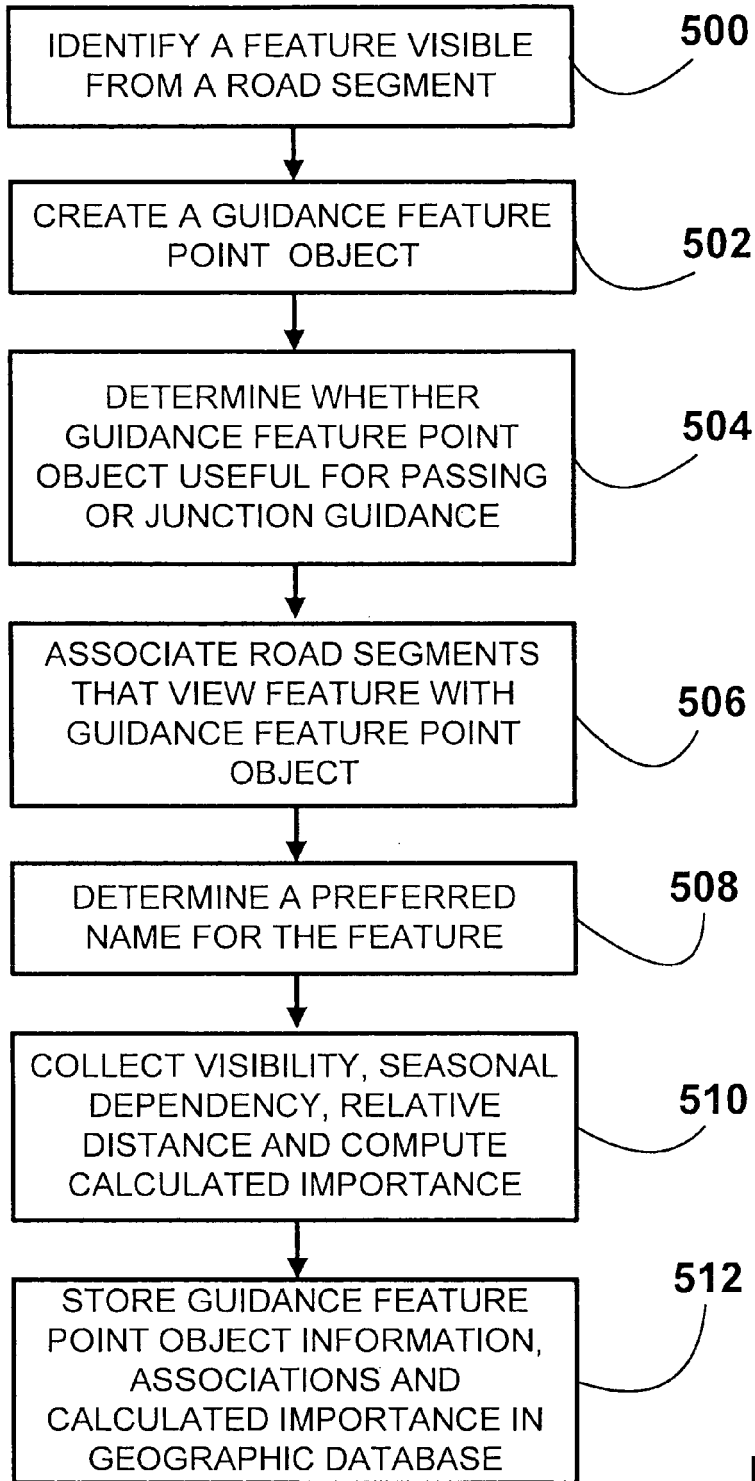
IDENTIFY A FEATURE VISIBLE FROM A ROAD SEGMENT

500

CREATE A GUIDANCE FEATURE POINT OBJECT

502

DETERMINE WHETHER GUIDANCE FEATURE POINT OBJECT USEFUL FOR PASSING OR JUNCTION GUIDANCE

504

ASSOCIATE ROAD SEGMENTS THAT VIEW FEATURE WITH GUIDANCE FEATURE POINT OBJECT

506

DETERMINE A PREFERRED NAME FOR THE FEATURE

508

COLLECT VISIBILITY, SEASONAL DEPENDENCY, RELATIVE DISTANCE AND COMPUTE CALCULATED IMPORTANCE

510

STORE GUIDANCE FEATURE POINT OBJECT INFORMATION, ASSOCIATIONS AND CALCULATED IMPORTANCE IN GEOGRAPHIC DATABASE

512